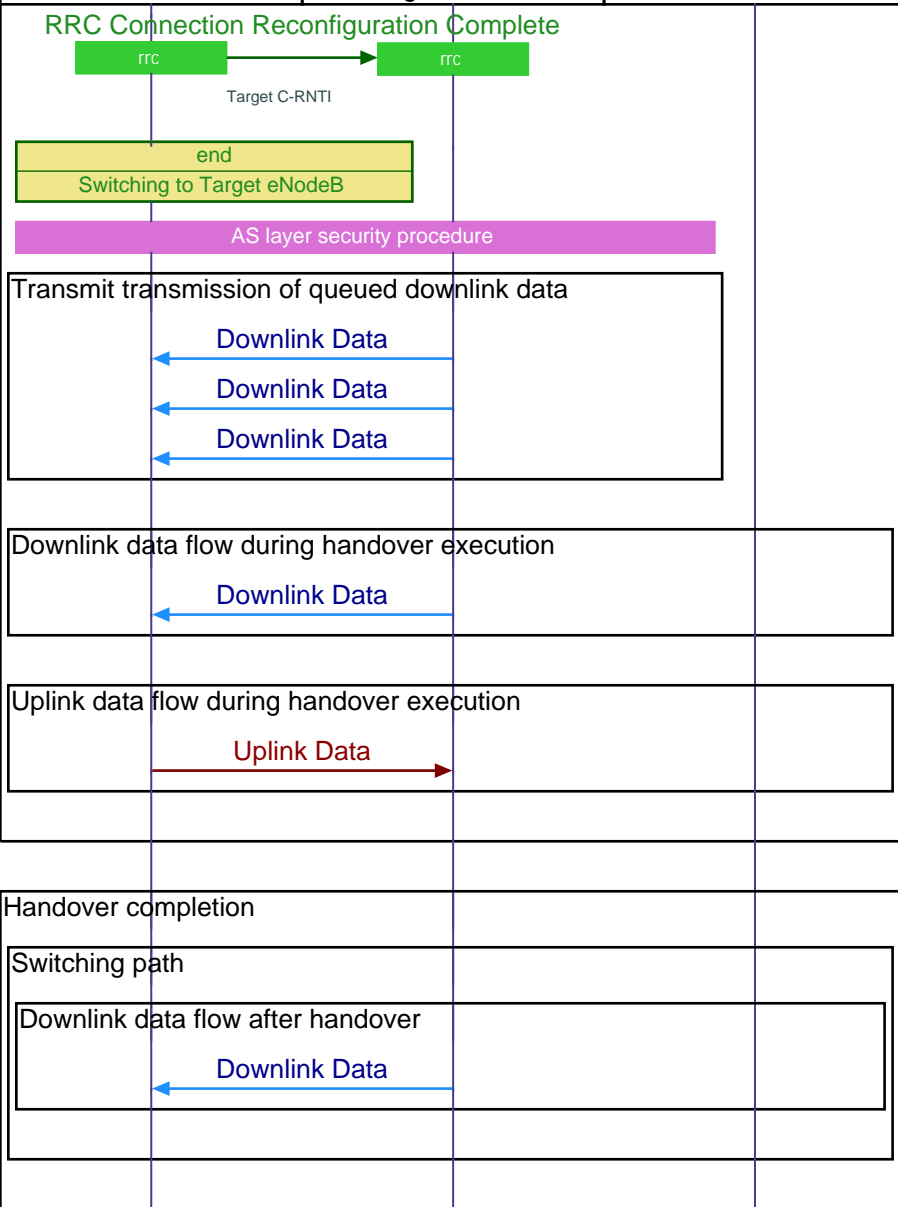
RRC Connection Reconfiguration Complete

rrc

rrc

Target C-RNTI

end

Switching to Target eNodeB

AS layer security procedure

Transmit transmission of queued downlink data

Downlink Data

Downlink Data

Downlink Data

Downlink data flow during handover execution

Downlink Data

Uplink data flow during handover execution

Uplink Data

Handover completion

Switching path

Downlink data flow after handover

Downlink Data